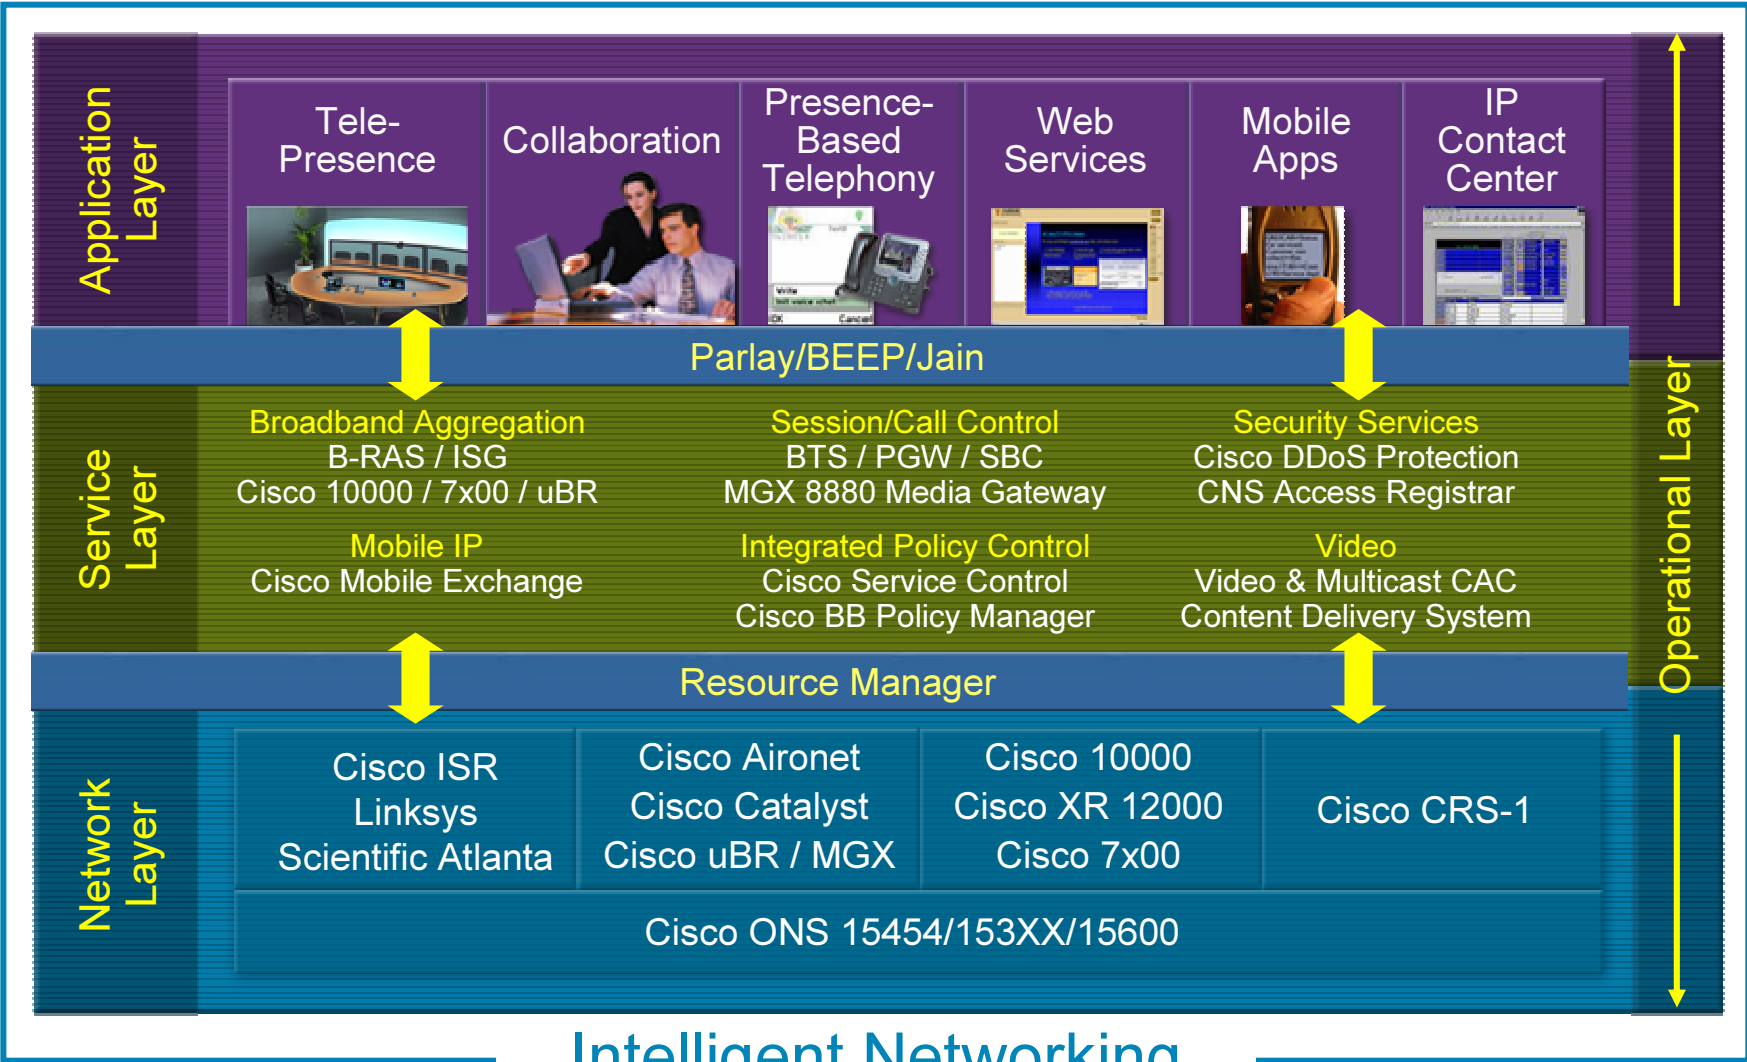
Application Layer

Tele-Presence

Collaboration

Presence-Based Telephony

Web Services

Mobile Apps

IP Contact Center

Parlay/BEEP/Jain

Service Layer

Broadband Aggregation
B-RAS / ISG
Cisco 10000 / 7x00 / uBR

Session/Call Control
BTS / PGW / SBC
MGX 8880 Media Gateway

Security Services
Cisco DDoS Protection
CNS Access Registrar

Mobile IP
Cisco Mobile Exchange

Integrated Policy Control
Cisco Service Control
Cisco BB Policy Manager

Video
Video & Multicast CAC
Content Delivery System

Resource Manager

Network Layer

Cisco ISR
Linksys
Scientific Atlanta

Cisco Aironet
Cisco Catalyst
Cisco uBR / MGX

Cisco 10000
Cisco XR 12000
Cisco 7x00

Cisco CRS-1

Cisco ONS 15454/153XX/15600

Operational Layer

Intelligent Networking